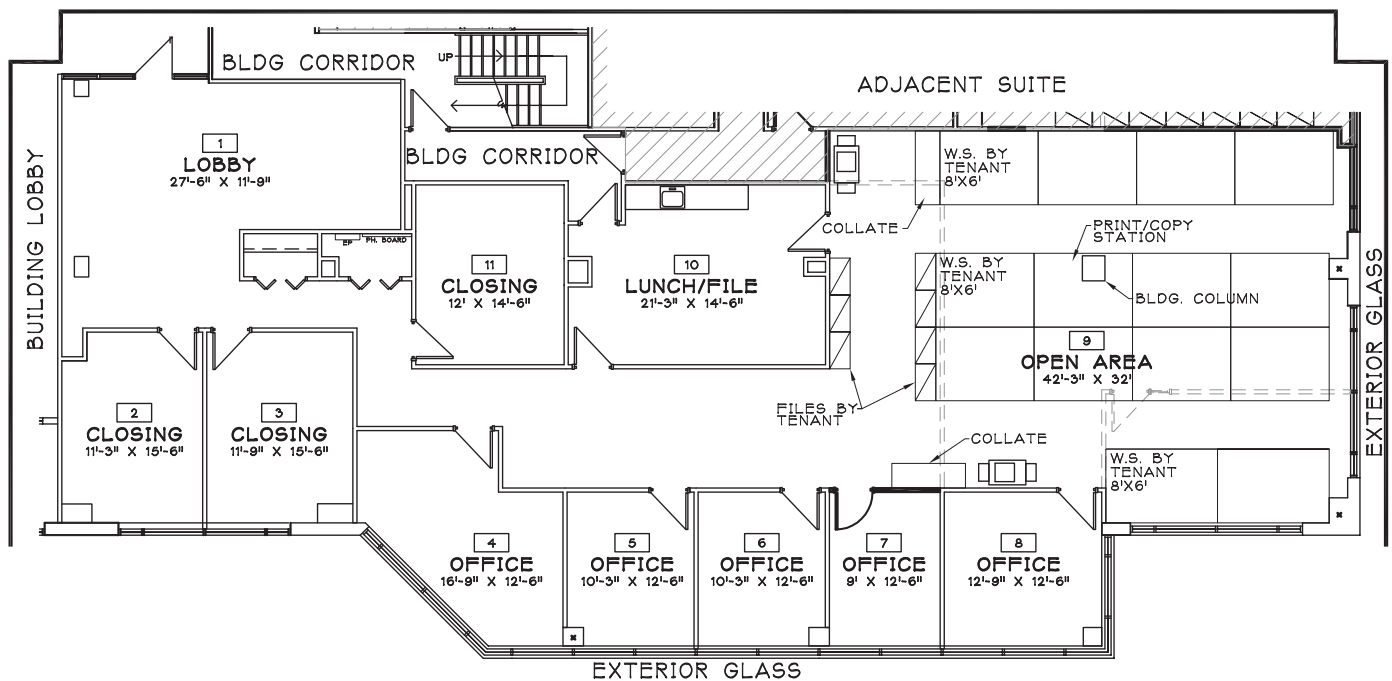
BLDG CORRIDOR

UP

ADJACENT SUITE

BUILDING LOBBY

1
LOBBY
27'-6" X 11'-9"

BLDG CORRIDOR

EP PH. BOARD

11
CLOSING
12' X 14'-6"

10
LUNCH/FILE
21'-3" X 14'-6"

W.S. BY TENANT 8'X6'

COLLATE

PRINT/COPY STATION

W.S. BY TENANT 8'X6'

BLDG. COLUMN

9
OPEN AREA
42'-3" X 32'

EXTERIOR GLASS

2
CLOSING
11'-3" X 15'-6"

3
CLOSING
11'-9" X 15'-6"

FILES BY TENANT

COLLATE

W.S. BY TENANT 8'X6'

4
OFFICE
16'-9" X 12'-6"

5
OFFICE
10'-3" X 12'-6"

6
OFFICE
10'-3" X 12'-6"

7
OFFICE
9' X 12'-6"

8
OFFICE
12'-9" X 12'-6"

EXTERIOR GLASS